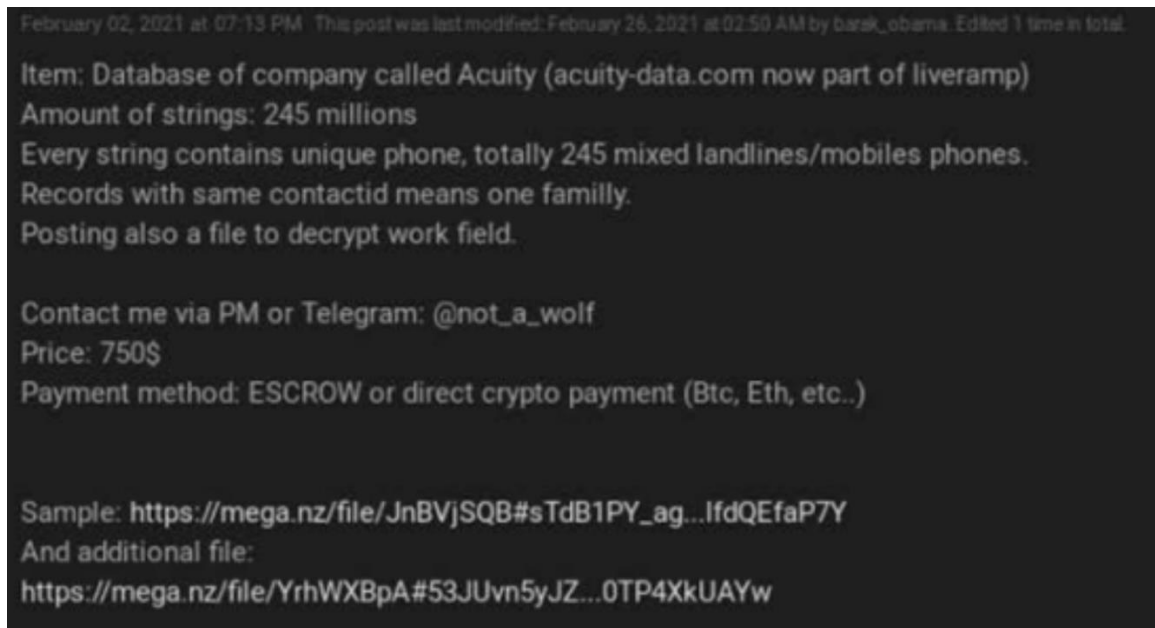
February 02, 2021 at 07:13 PM This post was last modified: February 26, 2021 at 02:50 AM by barak_obama. Edited 1 time in total.

Item: Database of company called Acuity (acuity-data.com now part of liveramp)
Amount of strings: 245 millions
Every string contains unique phone, totally 245 mixed landlines/mobiles phones.
Records with same contactid means one familly.
Posting also a file to decrypt work field.

Contact me via PM or Telegram: @not_a_wolf
Price: 750$
Payment method: ESCROW or direct crypto payment (Btc, Eth, etc..)

Sample: https://mega.nz/file/JnBVjSQB#sTdB1PY_ag...IfdQEfaP7Y
And additional file:
https://mega.nz/file/YrhWXBpA#53JUvn5yJZ...0TP4XkUAYw